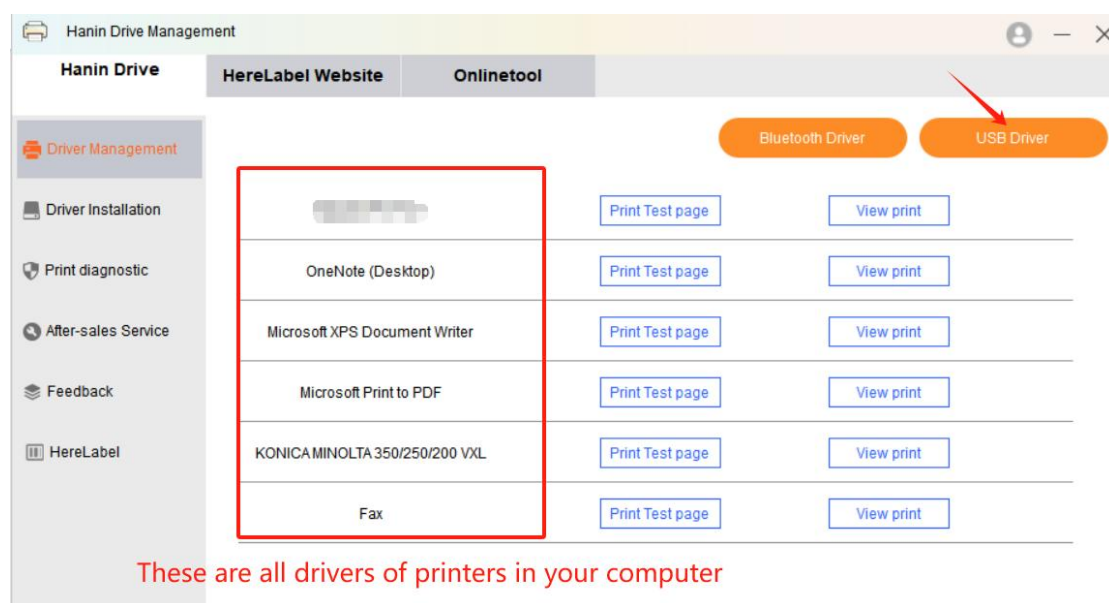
Hanin Drive Management

Hanin Drive

HereLabel Website

Onlinetool

Driver Management

Driver Installation

Print diagnostic

After-sales Service

Feedback

HereLabel

Bluetooth Driver

USB Driver

| | | |
|---|---|---|
| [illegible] | Print Test page | View print |
| OneNote (Desktop) | Print Test page | View print |
| Microsoft XPS Document Writer | Print Test page | View print |
| Microsoft Print to PDF | Print Test page | View print |
| KONICA MINOLTA 350/250/200 VXL | Print Test page | View print |
| Fax | Print Test page | View print |

These are all drivers of printers in your computer